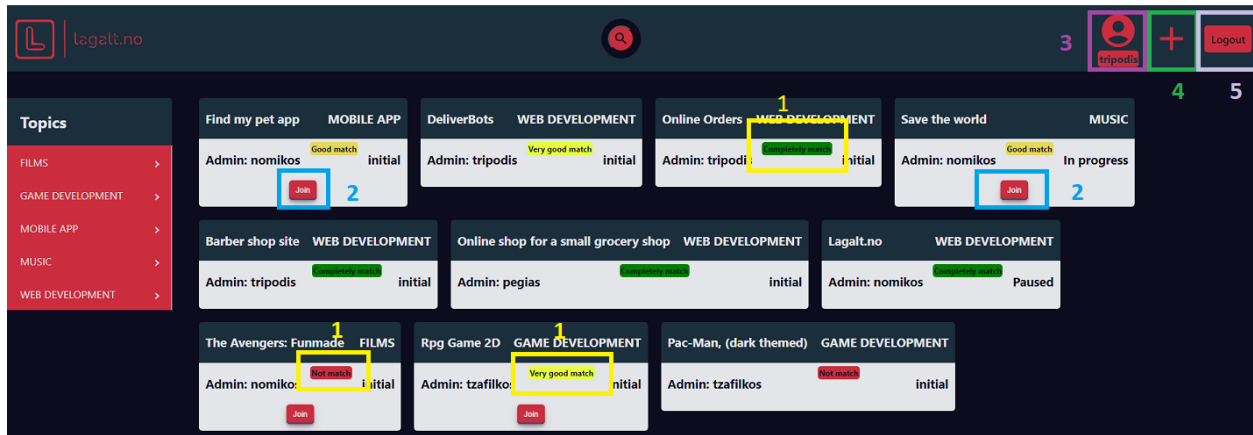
Lagalt.no

3 tripodis 4 5 Logout

Topics
FILMS >
GAME DEVELOPMENT >
MOBILE APP >
MUSIC >
WEB DEVELOPMENT >

Find my pet app MOBILE APP
Good match
Admin: nomikos initial
Join 2

DeliverBots WEB DEVELOPMENT
Very good match
Admin: tripodis initial

1
Online Orders WEB DEVELOPMENT
Completely match
Admin: tripodis initial

Save the world MUSIC
Good match
Admin: nomikos In progress
Join 2

Barber shop site WEB DEVELOPMENT
Completely match
Admin: tripodis initial

Online shop for a small grocery shop WEB DEVELOPMENT
Completely match
Admin: pegias initial

Lagalt.no WEB DEVELOPMENT
Completely match
Admin: nomikos Paused

1
The Avengers: Funmade FILMS
Not match
Admin: nomikos initial
Join

1
Rpg Game 2D GAME DEVELOPMENT
Very good match
Admin: tzafilkos initial
Join

Pac-Man, (dark themed) GAME DEVELOPMENT
Not match
Admin: tzafilkos initial